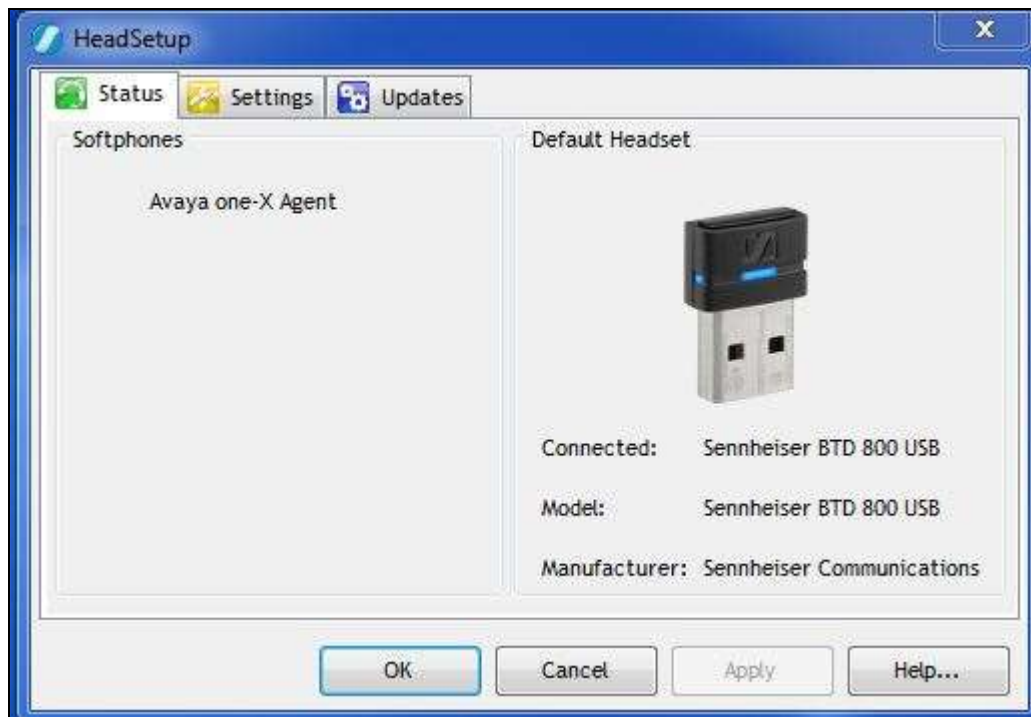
HeadSetup

X

Status | Settings | Updates

Softphones

Avaya one-X Agent

Default Headset

| | |
|---|---|
| Connected: | Sennheiser BTD 800 USB |
| Model: | Sennheiser BTD 800 USB |
| Manufacturer: | Sennheiser Communications |

OK | Cancel | Apply | Help...